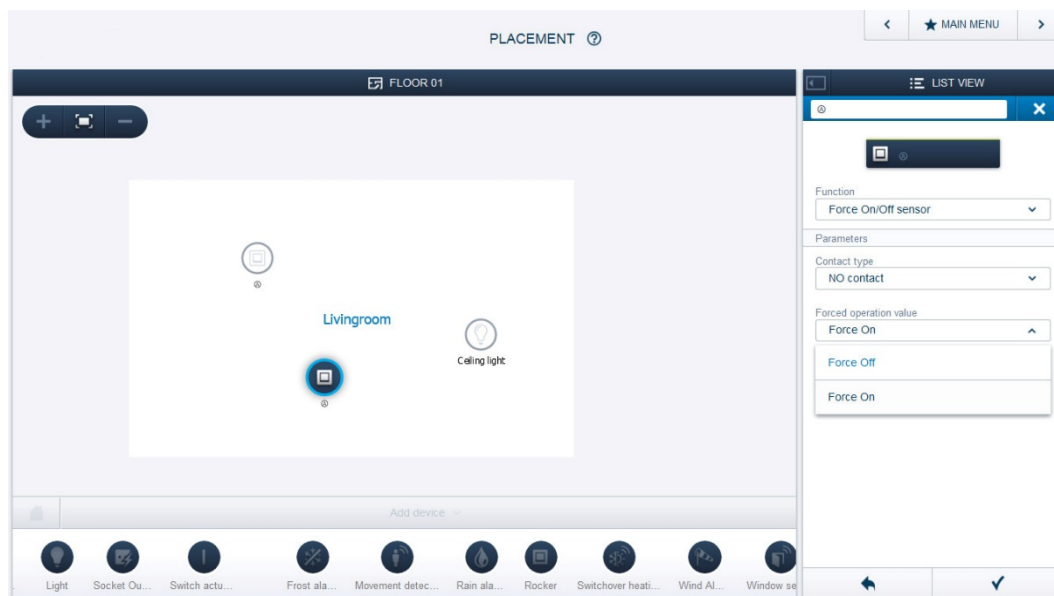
PLACEMENT ⑦

MAIN MENU

FLOOR 01

Livingroom

Ceiling light

Add device

Light
Socket Ou...
Switch actu...
Frost ala...
Movement detec...
Rain ala...
Rocker
Switchover heati...
Wind Al...
Window se

LIST VIEW

Function
Force On/Off sensor

Parameters

Contact type
NO contact

Forced operation value
Force On

Force Off

Force On